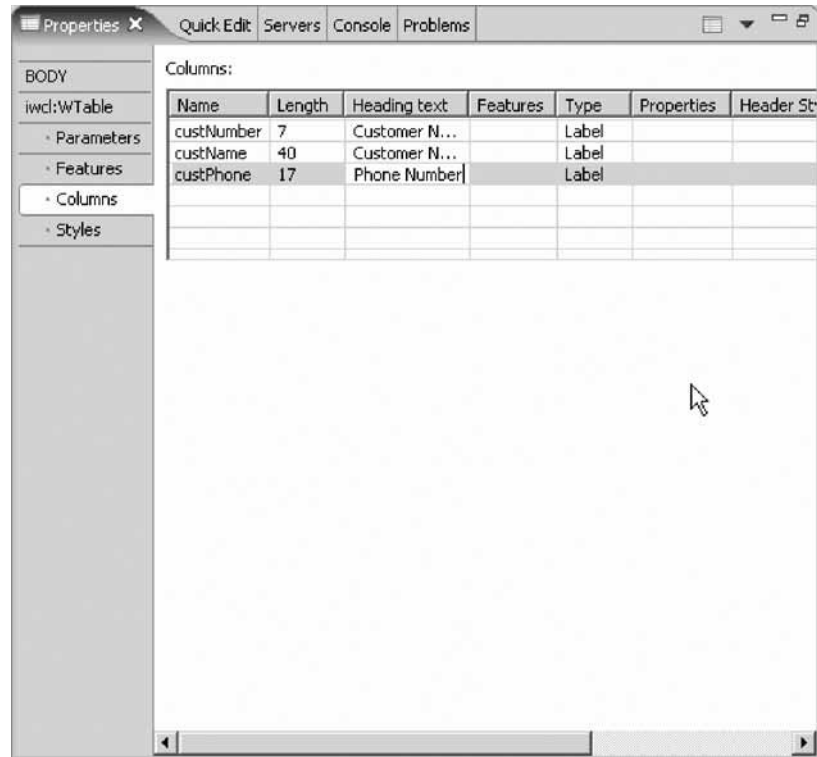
Properties ✕ | Quick Edit | Servers | Console | Problems

BODY
iwcl:WTable
· Parameters
· Features
· Columns
· Styles

Columns:

| Name | Length | Heading text | Features | Type | Properties | Header St |
|---|---|---|---|---|---|---|
| custNumber | 7 | Customer N... | | Label | | |
| custName | 40 | Customer N... | | Label | | |
| custPhone | 17 | Phone Number | | Label | | |
| | | | | | | |
| | | | | | | |
| | | | | | | |
| | | | | | | |